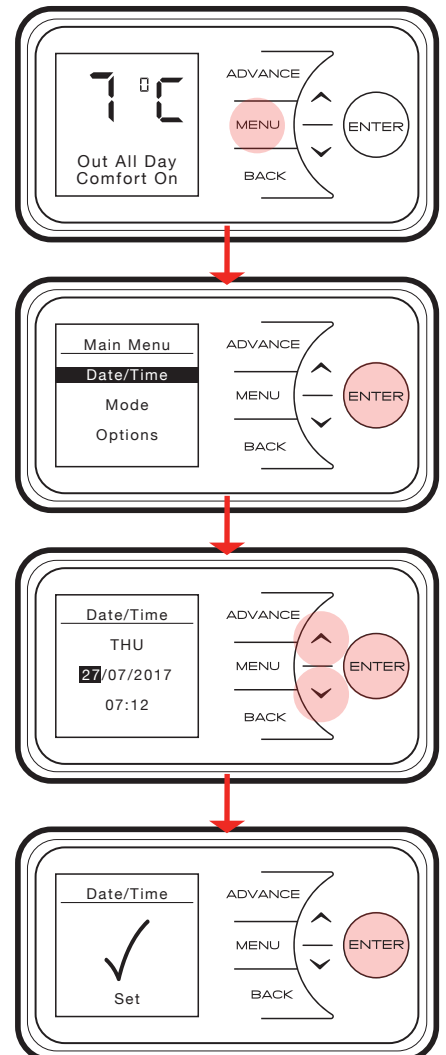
7 °C
Out All Day
Comfort On

ADVANCE
MENU
ENTER
BACK

Main Menu
Date/Time
Mode
Options

ADVANCE
MENU
ENTER
BACK

Date/Time
THU
27/07/2017
07:12

ADVANCE
MENU
ENTER
BACK

Date/Time
✓
Set

ADVANCE
MENU
ENTER
BACK